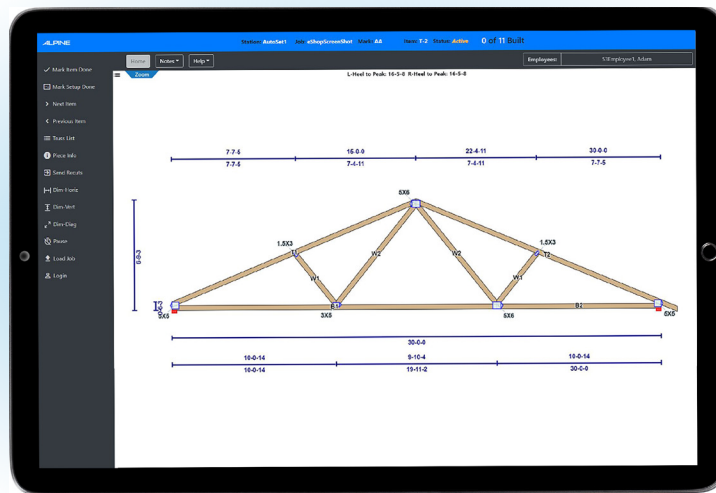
ALPINE

Station: AutoSet1 Job: eShopScreenShot Mark: AA Item: T-2 Status: Active 0 of 11 Built

Home Notes ▾ Help ▾

Employee: VilEmployee1, Adam

✓ Mark Item Done
Mark Setup Done
> Next Item
< Previous Item
Truss List
Piece Info
Send Results
Dim-Horiz
Dim-Vert
Dim-Diag
Pause
Load Job
Login

Zoom

L-Heel to Peak: 16-5-8 R-Heel to Peak: 16-5-8

7-7-5
7-7-5
15-0-0
7-4-11
22-4-11
7-4-11
30-0-0
7-7-5

5X6
1.5X3
1.5X3
T1
T2
W1
W2
W2
W1
B1
B2
6-0-3
0-7-0
3X5
3X5
5X6
3X5
3X5

30-0-0

10-0-14
10-0-14
9-10-4
19-11-2
10-0-14
30-0-0